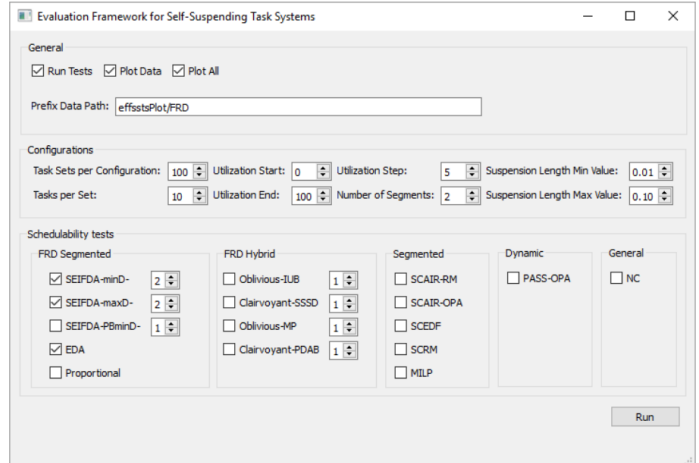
Evaluation Framework for Self-Suspending Task Systems

General

Run Tests Plot Data Plot All

Prefix Data Path: effsstsPlot/FRD

Configurations

Task Sets per Configuration: 100 Utilization Start: 0 Utilization Step: 5 Suspension Length Min Value: 0.01

Tasks per Set: 10 Utilization End: 100 Number of Segments: 2 Suspension Length Max Value: 0.10

Schedulability tests

FRD Segmented

SEIFDA-minD- 2

SEIFDA-maxD- 2

SEIFDA-PBminD- 1

EDA

Proportional

FRD Hybrid

Oblivious-IUB 1

Clairvoyant-SSSD 1

Oblivious-MP 1

Clairvoyant-PDAB 1

Segmented

SCAIR-RM

SCAIR-OPA

SCEDF

SCRM

MILP

Dynamic

PASS-OPA

General

NC

Run